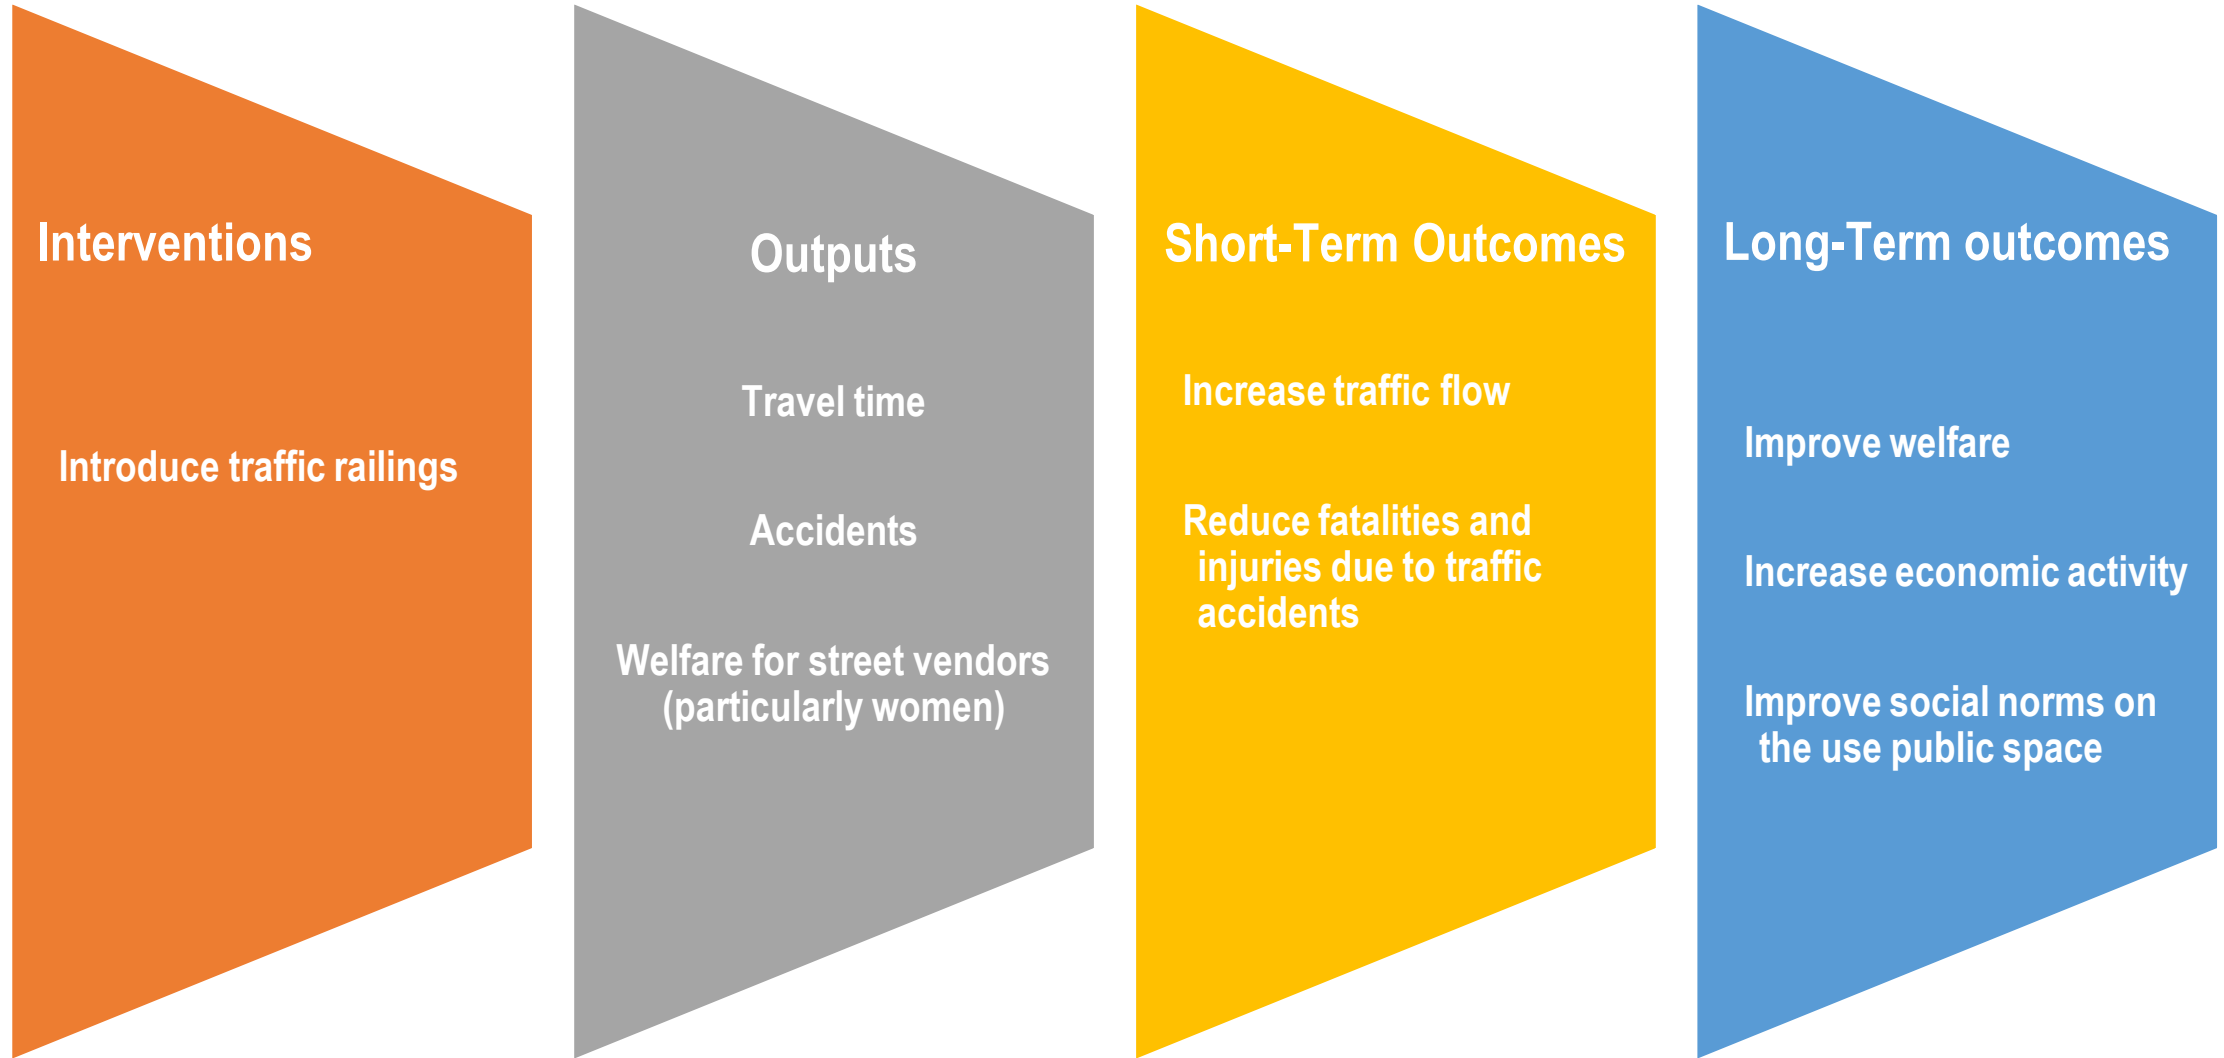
Interventions

Introduce traffic railings

Outputs

Travel time

Accidents

Welfare for street vendors (particularly women)

Short-Term Outcomes

Increase traffic flow

Reduce fatalities and injuries due to traffic accidents

Long-Term outcomes

Improve welfare

Increase economic activity

Improve social norms on the use public space